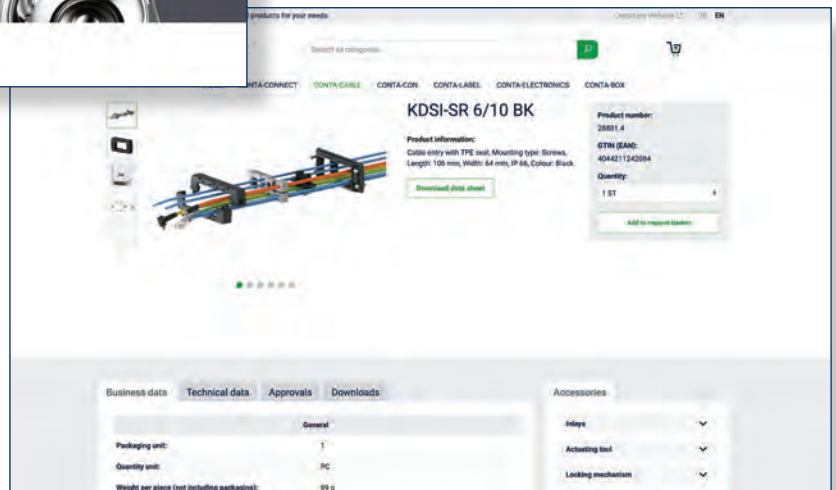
products for your needs

Corporate Website DE EN

Search all categories

NTA-CONNECT CONTA-CABLE CONTA-CON CONTA-LABEL CONTA-ELECTRONICS CONTA-BOX

KDSI-SR 6/10 BK

Product information:

Cable entry with TPE seal, Mounting type: Screws, Length: 106 mm, Width: 64 mm, IP 66, Colour: Black

Download data sheet

Product number:
28881.4

GTIN (EAN):
4044211242084

Quantity:
1 ST

Add to request basket

Business data Technical data Approvals Downloads

| General | |
|---|---|
| Packaging unit: | 1 |
| Quantity unit: | PC |
| Weight per piece (not including packaging): | 99 g |

Accessories

Inlays

Actuating tool

Locking mechanism